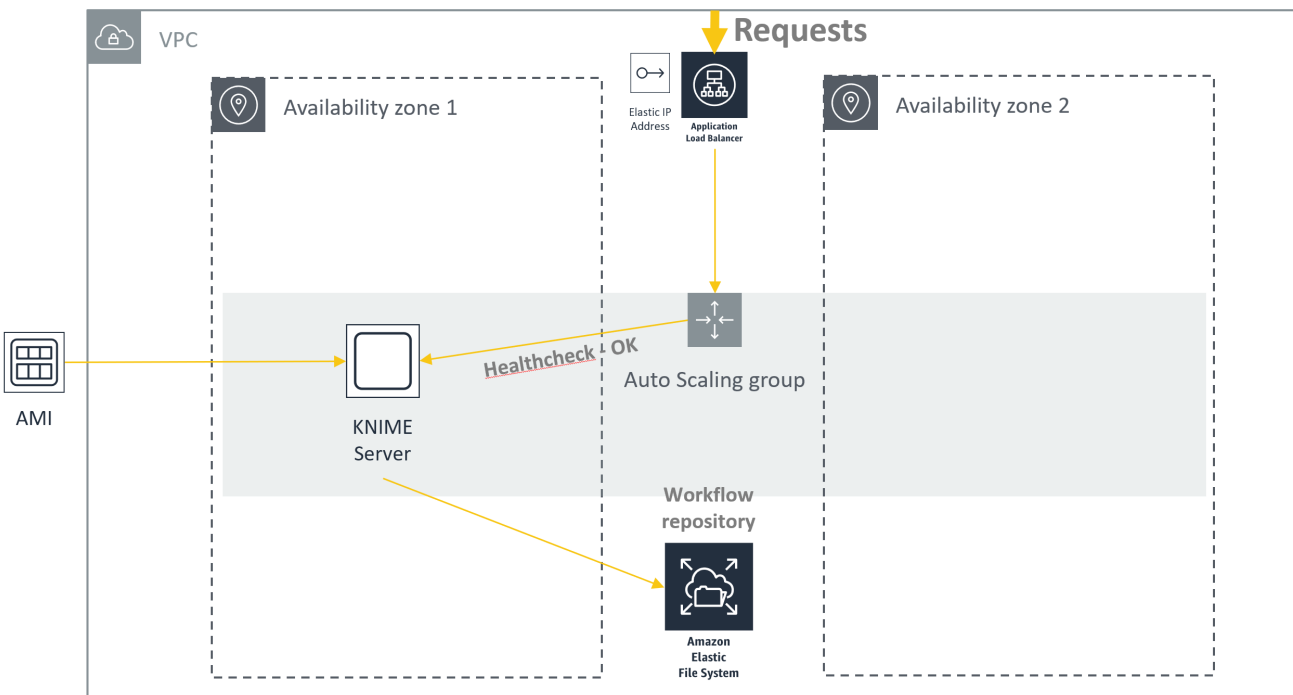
VPC

Requests

Elastic IP Address

Application Load Balancer

Availability zone 1

Availability zone 2

AMI

KNIME Server

Healthcheck - OK

Auto Scaling group

Workflow repository

Amazon Elastic File System